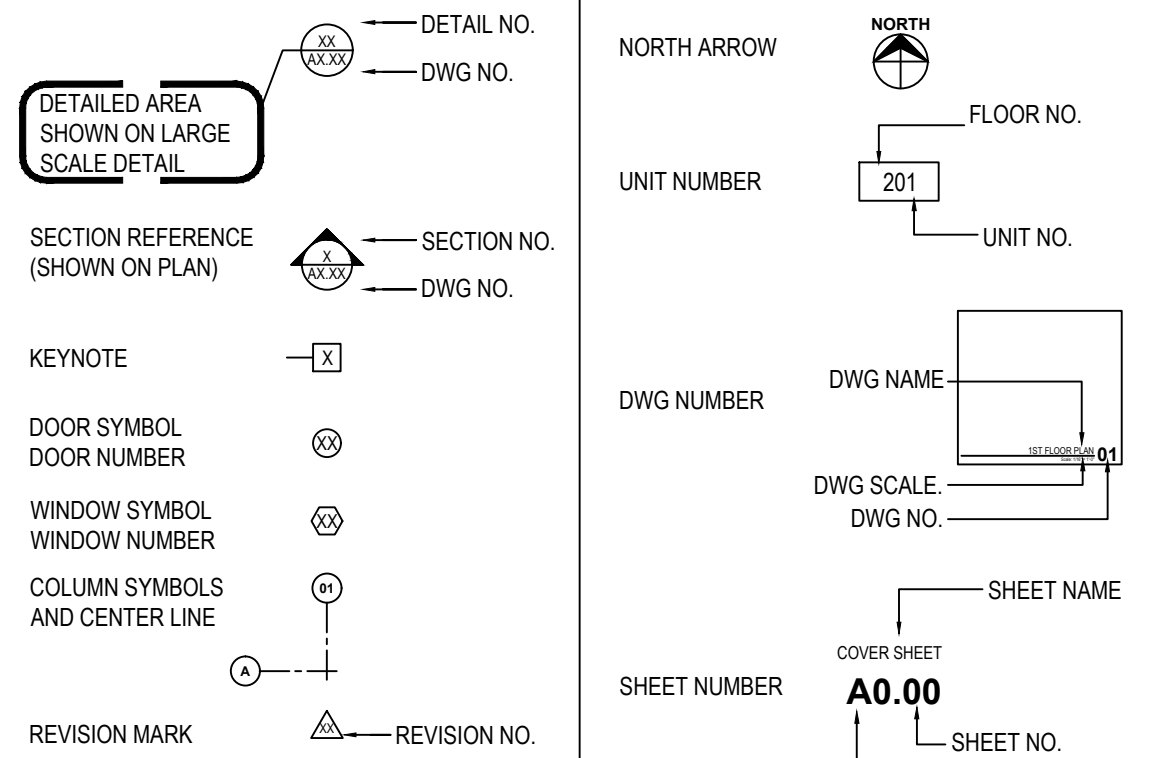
XX
AX.XX
DETAIL NO.
DWG NO.

DETAILED AREA SHOWN ON LARGE SCALE DETAIL

SECTION REFERENCE (SHOWN ON PLAN)
X
AX.XX
SECTION NO.
DWG NO.

KEYNOTE
X

DOOR SYMBOL
DOOR NUMBER
XX

WINDOW SYMBOL
WINDOW NUMBER
XX

COLUMN SYMBOLS AND CENTER LINE
01
A

REVISION MARK
XX
REVISION NO.

NORTH ARROW
NORTH

FLOOR NO.
UNIT NUMBER
201
UNIT NO.

DWG NUMBER
DWG NAME
1ST FLOOR PLAN
Scale: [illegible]
01
DWG SCALE.
DWG NO.

SHEET NAME
COVER SHEET
SHEET NUMBER
A0.00
SHEET NO.